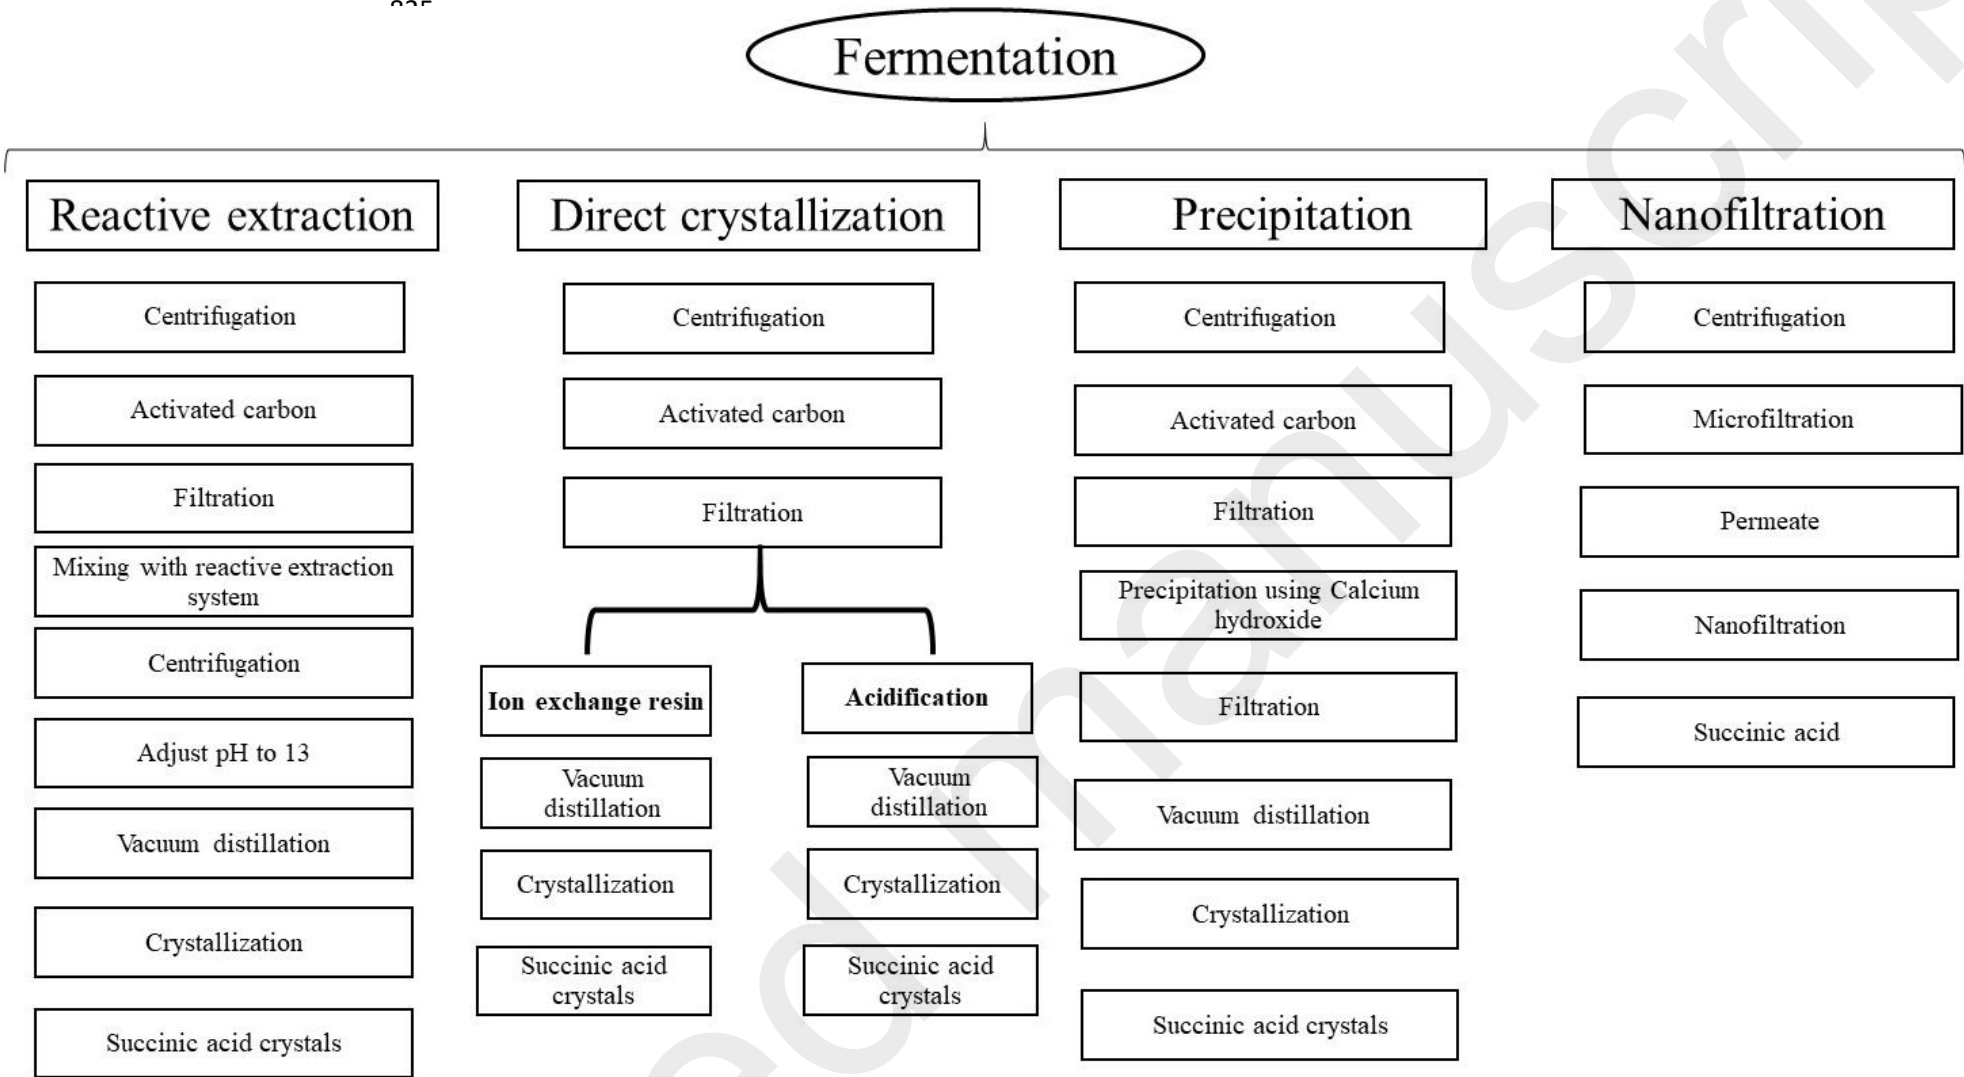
825

Fermentation

Reactive extraction

Centrifugation

Activated carbon

Filtration

Mixing with reactive extraction system

Centrifugation

Adjust pH to 13

Vacuum distillation

Crystallization

Succinic acid crystals

Direct crystallization

Centrifugation

Activated carbon

Filtration

Ion exchange resin

Vacuum distillation

Crystallization

Succinic acid crystals

Acidification

Vacuum distillation

Crystallization

Succinic acid crystals

Precipitation

Centrifugation

Activated carbon

Filtration

Precipitation using Calcium hydroxide

Filtration

Vacuum distillation

Crystallization

Succinic acid crystals

Nanofiltration

Centrifugation

Microfiltration

Permeate

Nanofiltration

Succinic acid